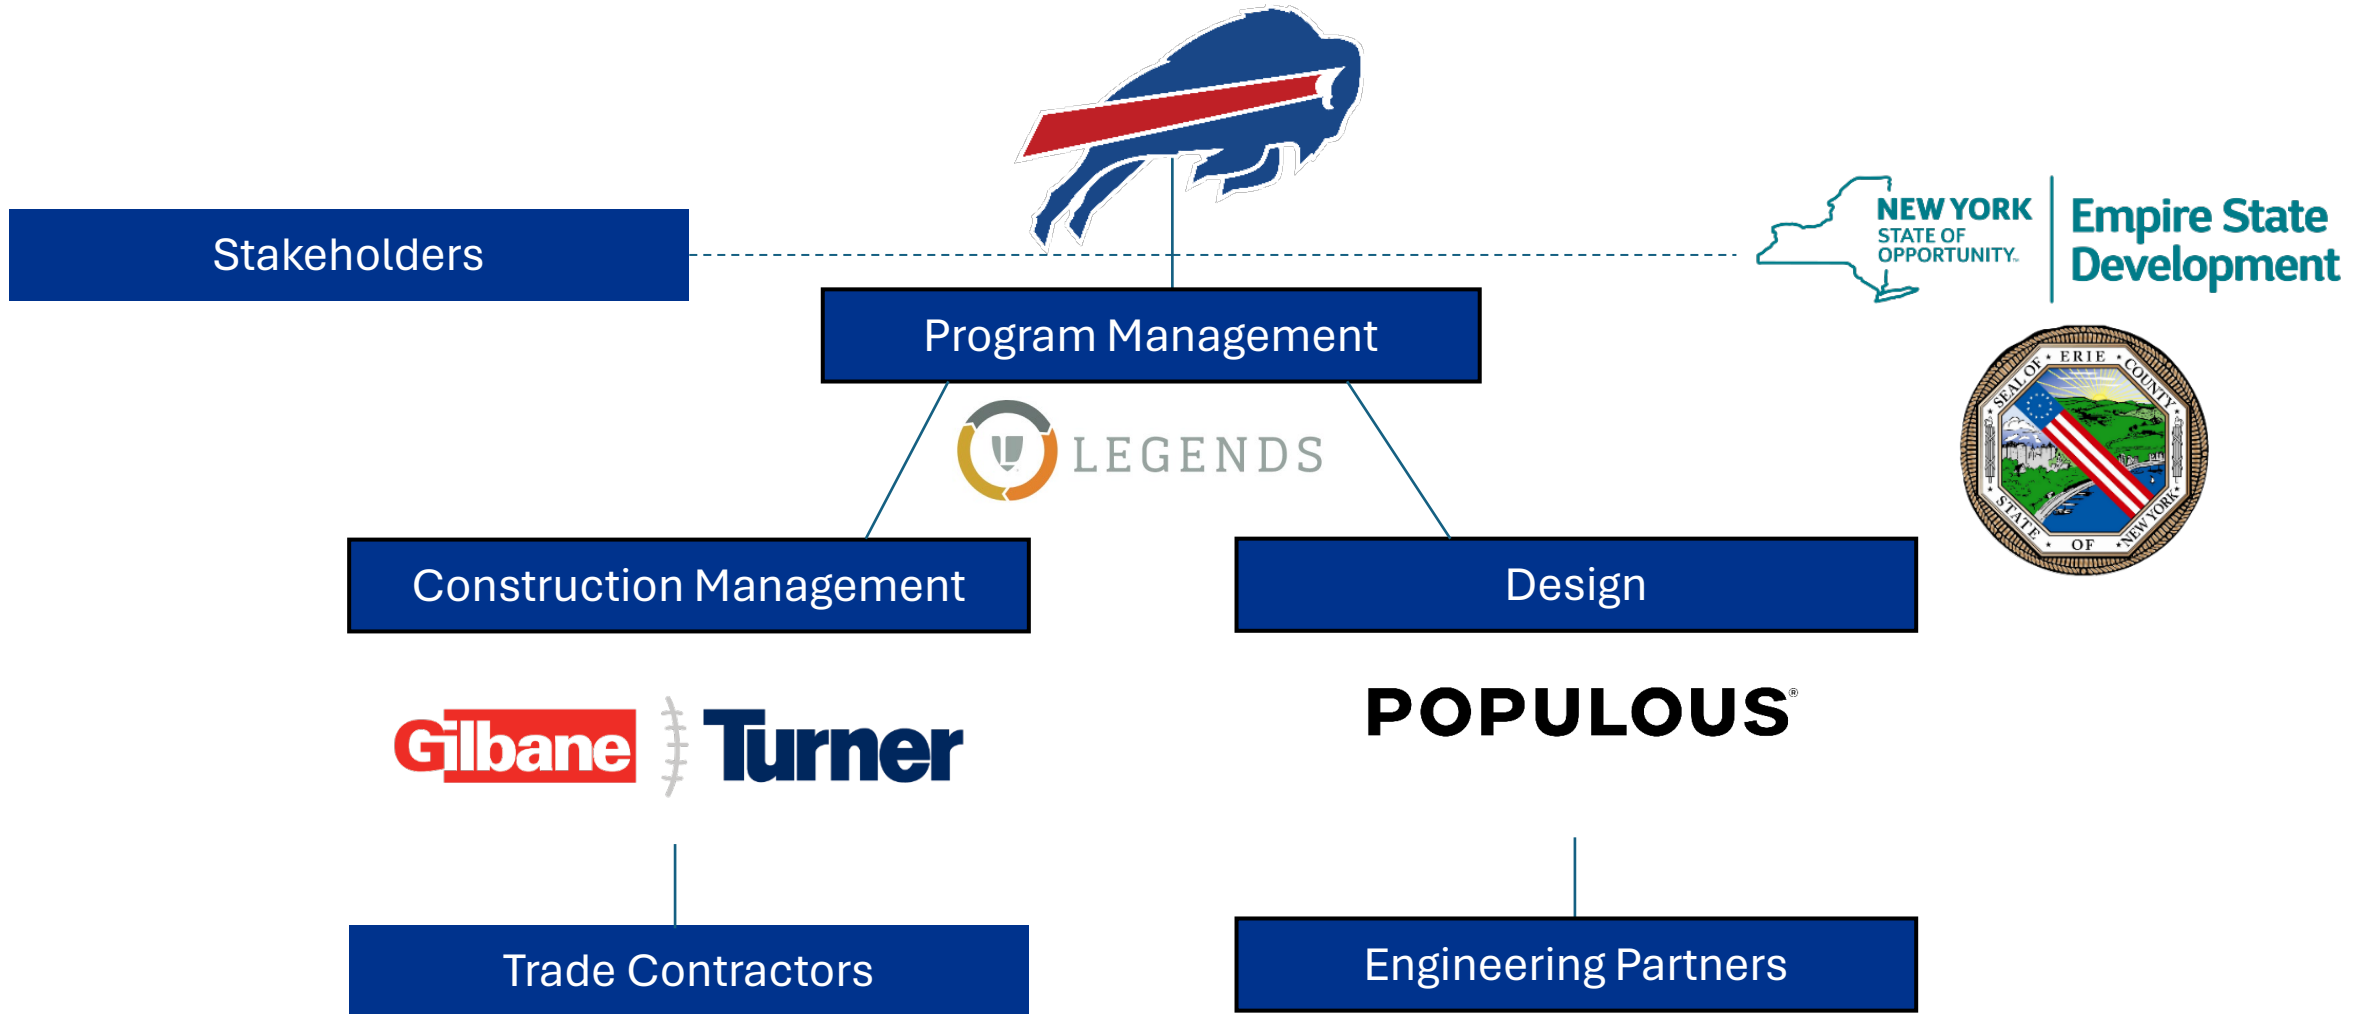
Stakeholders

NEW YORK STATE OF OPPORTUNITY.

Empire State Development

Program Management

LEGENDS

SEAL OF ERIE COUNTY STATE OF NEW YORK

Construction Management

Design

Gilbane

Turner

POPULOUS®

Trade Contractors

Engineering Partners